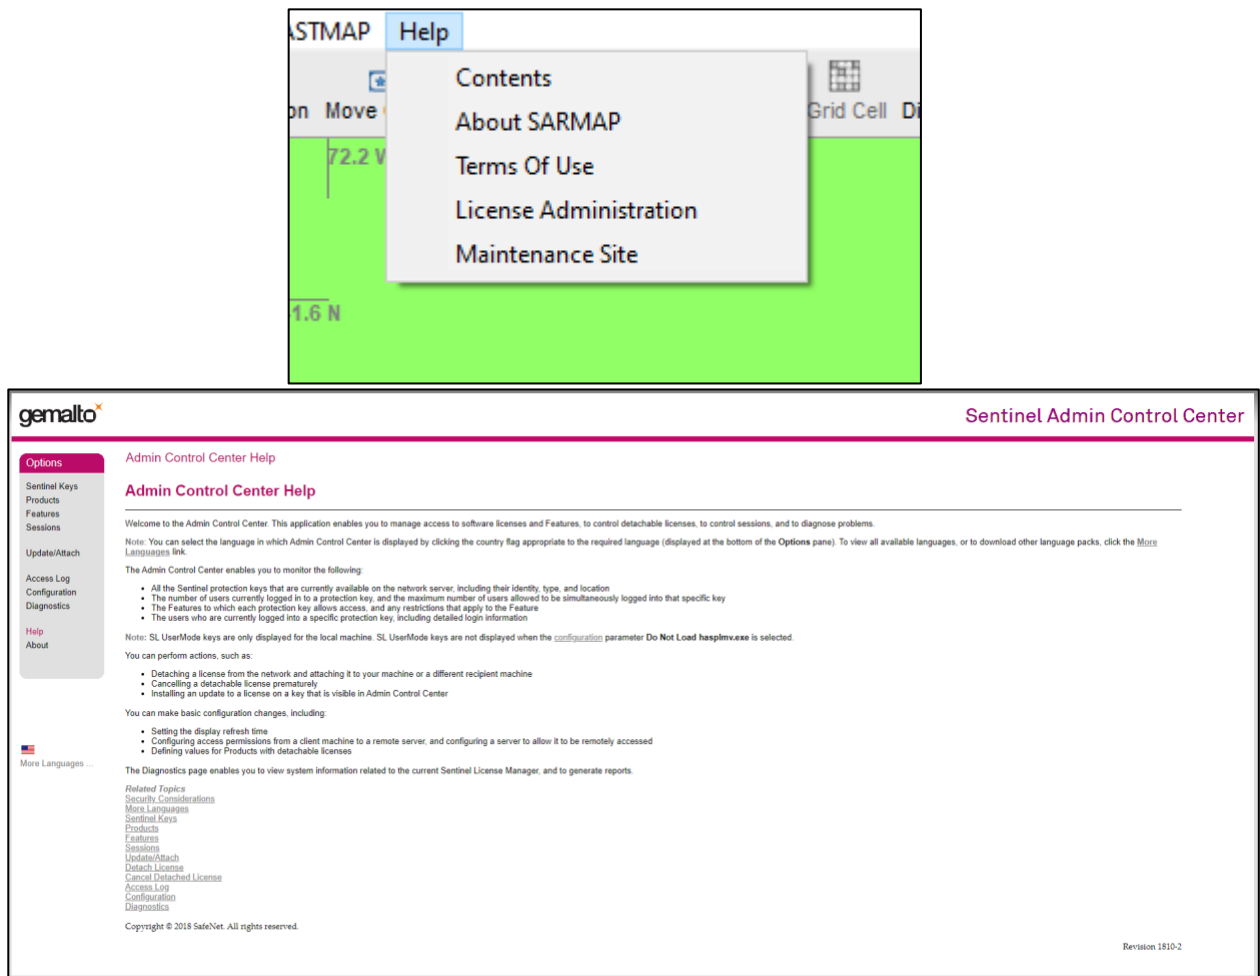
ASTMAP Help

Contents
About SARMAP
Terms Of Use
License Administration
Maintenance Site

on Move

Grid Cell Di

72.2 W

1.6 N

gemalto

Sentinel Admin Control Center

Options

Sentinel Keys
Products
Features
Sessions

Update/Attach

Access Log
Configuration
Diagnostics

Help
About

More Languages ...

Admin Control Center Help

Admin Control Center Help

Welcome to the Admin Control Center. This application enables you to manage access to software licenses and Features, to control detachable licenses, to control sessions, and to diagnose problems.

Note: You can select the language in which Admin Control Center is displayed by clicking the country flag appropriate to the required language (displayed at the bottom of the Options pane). To view all available languages, or to download other language packs, click the More Languages link.

The Admin Control Center enables you to monitor the following:

- All the Sentinel protection keys that are currently available on the network server, including their identity, type, and location
- The number of users currently logged in to a protection key, and the maximum number of users allowed to be simultaneously logged into that specific key
- The Features to which each protection key allows access, and any restrictions that apply to the Feature
- The users who are currently logged into a specific protection key, including detailed login information

Note: SL UserMode keys are only displayed for the local machine. SL UserMode keys are not displayed when the configuration parameter Do Not Load hasplmv.exe is selected.

You can perform actions, such as:

- Detaching a license from the network and attaching it to your machine or a different recipient machine
- Cancelling a detachable license prematurely
- Installing an update to a license on a key that is visible in Admin Control Center

You can make basic configuration changes, including:

- Setting the display refresh time
- Configuring access permissions from a client machine to a remote server, and configuring a server to allow it to be remotely accessed
- Defining values for Products with detachable licenses

The Diagnostics page enables you to view system information related to the current Sentinel License Manager, and to generate reports.

Related Topics
Security Considerations
More Languages
Sentinel Keys
Products
Features
Sessions
Update/Attach
Detach License
Cancel Detached License
Access Log
Configuration
Diagnostics

Copyright © 2018 SafeNet. All rights reserved.

Revision 1810-2